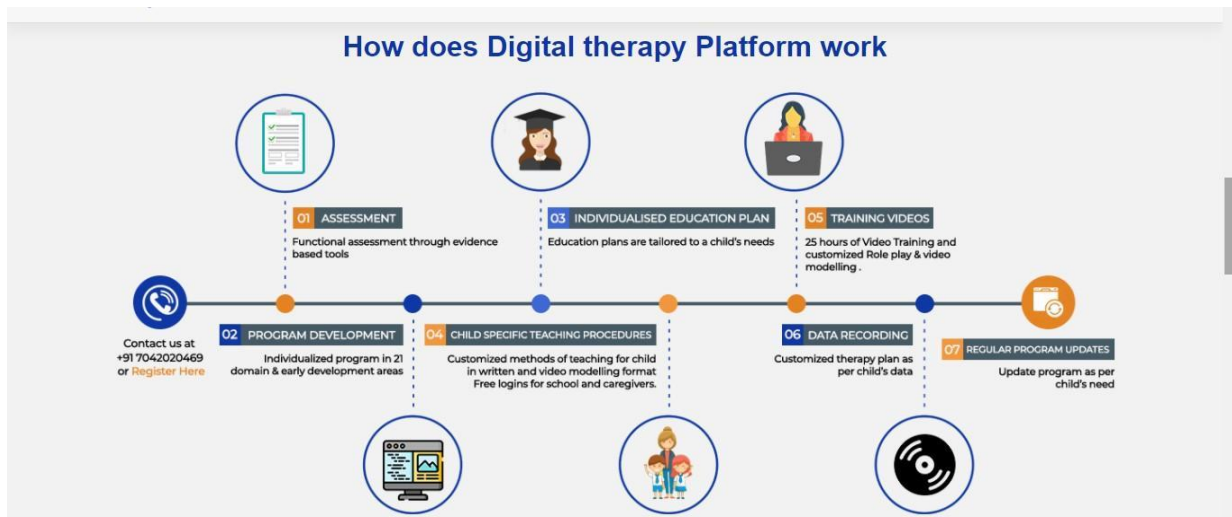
How does Digital therapy Platform work

01 ASSESSMENT
Functional assessment through evidence based tools

03 INDIVIDUALISED EDUCATION PLAN
Education plans are tailored to a child's needs

05 TRAINING VIDEOS
25 hours of Video Training and customized Role play & video modelling .

Contact us at +91 7042020469 or Register Here

02 PROGRAM DEVELOPMENT
Individualized program in 21 domain & early development areas

04 CHILD SPECIFIC TEACHING PROCEDURES
Customized methods of teaching for child in written and video modelling format Free logins for school and caregivers.

06 DATA RECORDING
Customized therapy plan as per child's data

07 REGULAR PROGRAM UPDATES
Update program as per child's need